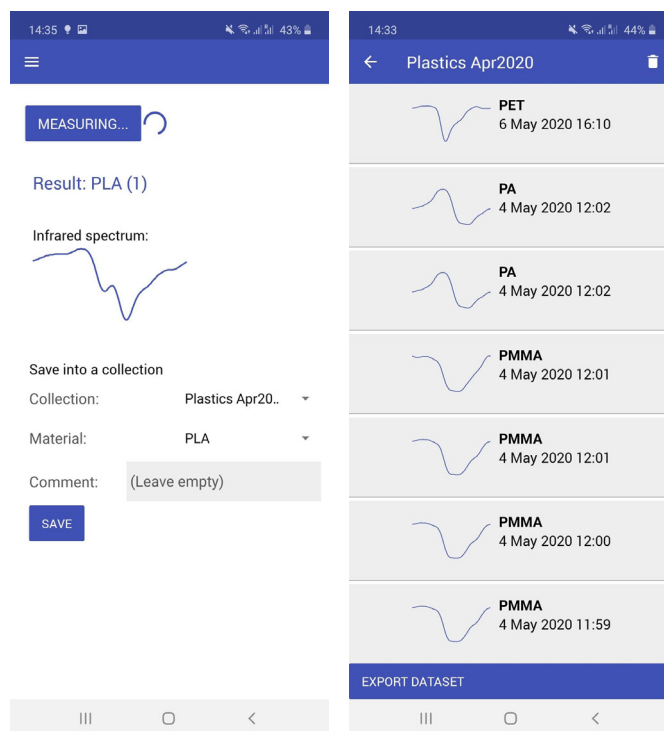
14:35 43%

MEASURING...

Result: PLA (1)

Infrared spectrum:

Save into a collection

Collection: Plastics Apr20..

Material: PLA

Comment: (Leave empty)

SAVE

14:33 44%

Plastics Apr2020

PET
6 May 2020 16:10

PA
4 May 2020 12:02

PA
4 May 2020 12:02

PMMA
4 May 2020 12:01

PMMA
4 May 2020 12:01

PMMA
4 May 2020 12:00

PMMA
4 May 2020 11:59

EXPORT DATASET